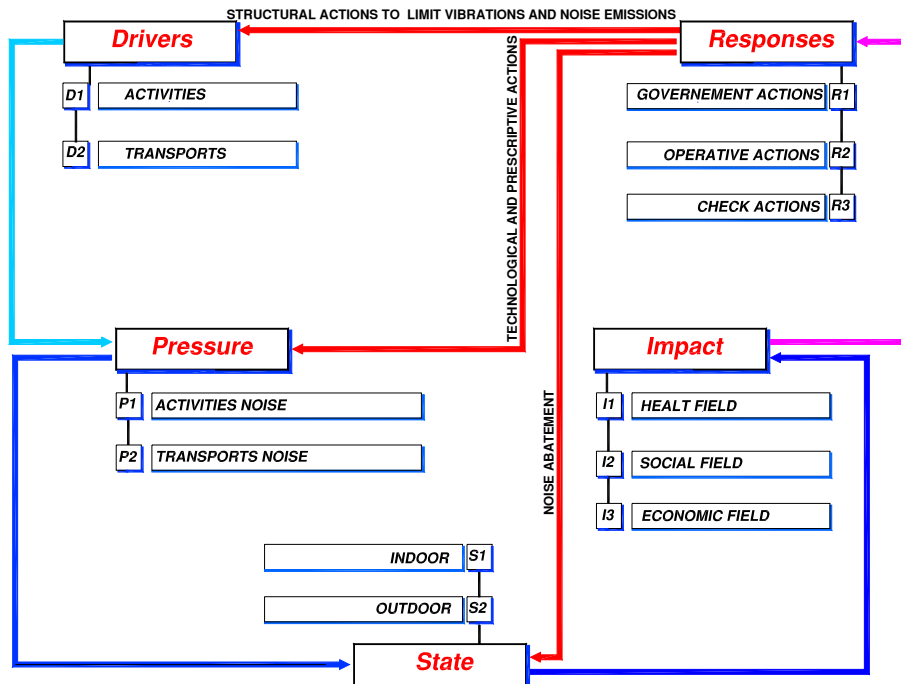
STRUCTURAL ACTIONS TO LIMIT VIBRATIONS AND NOISE EMISSIONS

Drivers

D1 ACTIVITIES

D2 TRANSPORTS

TECHNOLOGICAL AND PRESCRIPTIVE ACTIONS

Responses

GOVERNEMENT ACTIONS R1

OPERATIVE ACTIONS R2

CHECK ACTIONS R3

Pressure

P1 ACTIVITIES NOISE

P2 TRANSPORTS NOISE

NOISE ABATEMENT

Impact

I1 HEALT FIELD

I2 SOCIAL FIELD

I3 ECONOMIC FIELD

INDOOR S1

OUTDOOR S2

State